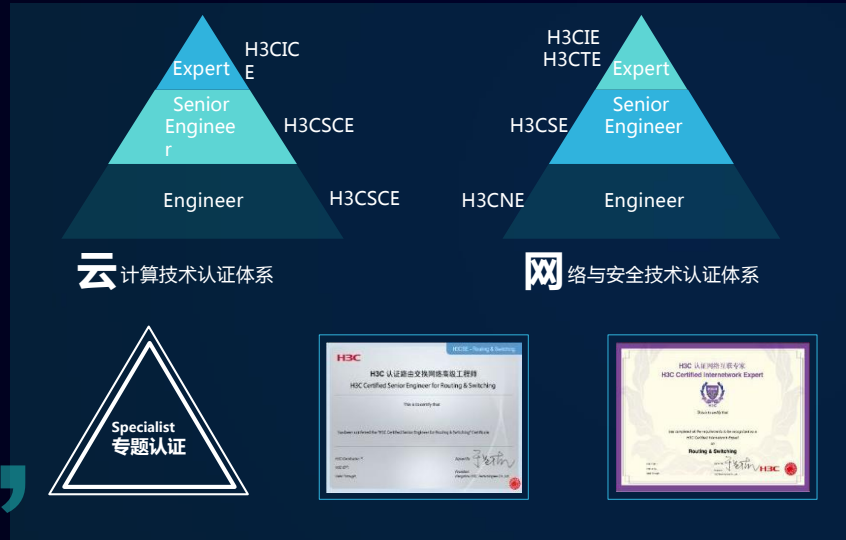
Expert

H3CICE

Senior Engineer

H3CSCE

Engineer

H3CSCE

云计算技术认证体系

H3CIE
H3CTE

Expert

Senior Engineer

H3CSE

Engineer

H3CNE

网络与安全技术认证体系

Specialist
专题认证

H3C
H3CSE - Routing & Switching
H3C 认证路由交换网络高级工程师
H3C Certified Senior Engineer for Routing & Switching
This is to certify that
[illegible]

H3C 认证网络互联专家
H3C Certified Internetwork Expert
This is to certify that
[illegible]
Routing & Switching
H3C